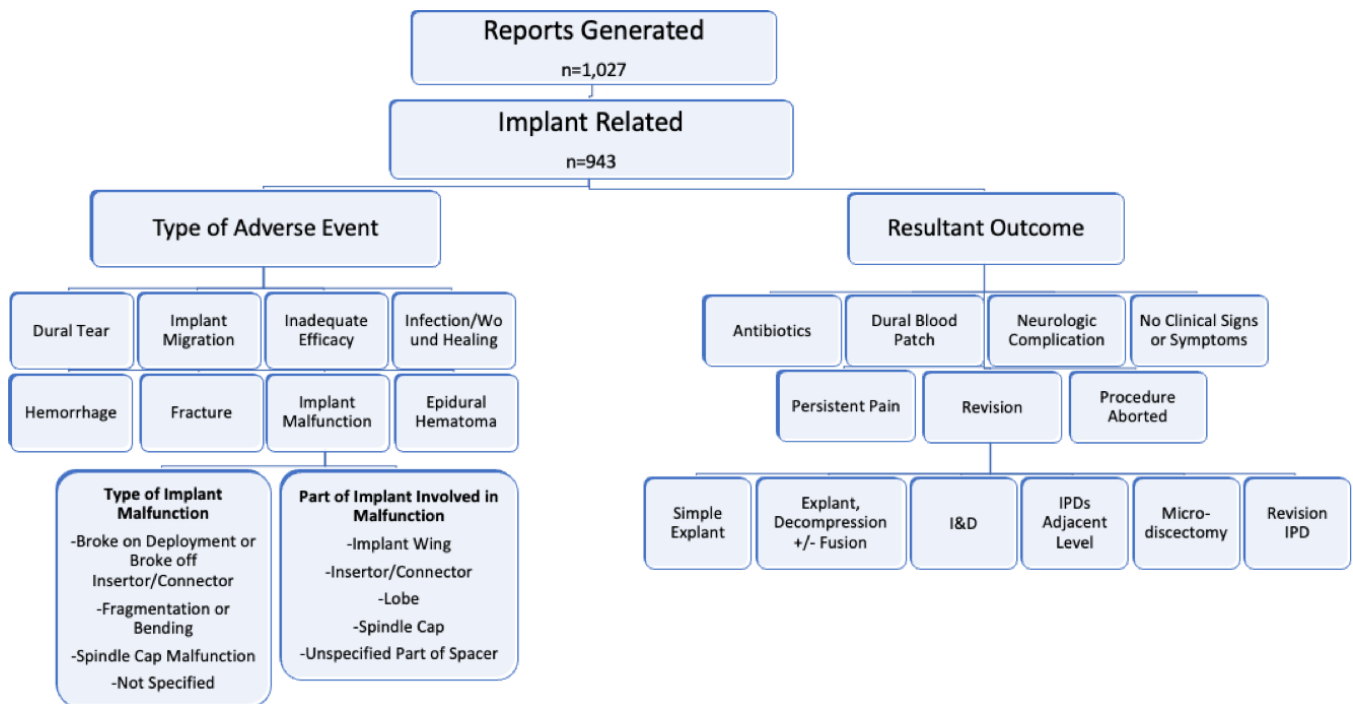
Reports Generated
n=1,027

Implant Related
n=943

Type of Adverse Event

Dural Tear

Implant Migration

Inadequate Efficacy

Infection/Wound Healing

Hemorrhage

Fracture

Implant Malfunction

Epidural Hematoma

Type of Implant Malfunction
-Broke on Deployment or Broke off Insertor/Connector
-Fragmentation or Bending
-Spindle Cap Malfunction
-Not Specified

Part of Implant Involved in Malfunction
-Implant Wing
-Insertor/Connector
-Lobe
-Spindle Cap
-Unspecified Part of Spacer

Resultant Outcome

Antibiotics

Dural Blood Patch

Neurologic Complication

No Clinical Signs or Symptoms

Persistent Pain

Revision

Procedure Aborted

Simple Explant

Explant, Decompression +/- Fusion

I&D

IPDs Adjacent Level

Micro-discectomy

Revision IPD